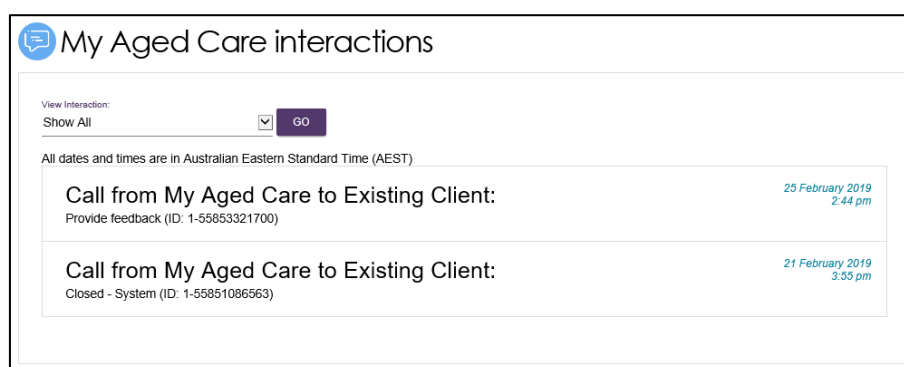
My Aged Care interactions

View Interaction:

Show All

GO

All dates and times are in Australian Eastern Standard Time (AEST)

Call from My Aged Care to Existing Client:

Provide feedback (ID: 1-55853321700)

25 February 2019
2:44 pm

Call from My Aged Care to Existing Client:

Closed - System (ID: 1-55851086563)

21 February 2019
3:55 pm